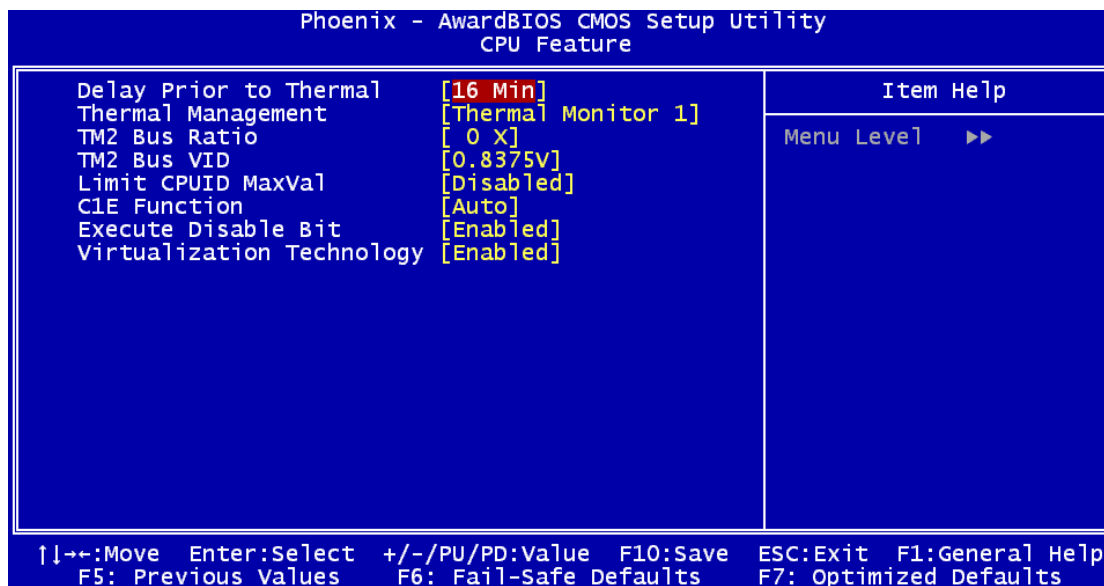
Phoenix - AwardBIOS CMOS Setup Utility
CPU Feature

| | |
|---|---|
| Delay Prior to Thermal | [16 Min] |
| Thermal Management | [Thermal Monitor 1] |
| TM2 Bus Ratio | [ 0 X] |
| TM2 Bus VID | [0.8375V] |
| Limit CPUID MaxVal | [Disabled] |
| C1E Function | [Auto] |
| Execute Disable Bit | [Enabled] |
| Virtualization Technology | [Enabled] |

Item Help

Menu Level ►►

↑↓→←:Move Enter:Select +/-/PU/PD:Value F10:Save ESC:Exit F1:General Help
F5: Previous Values F6: Fail-Safe Defaults F7: Optimized Defaults